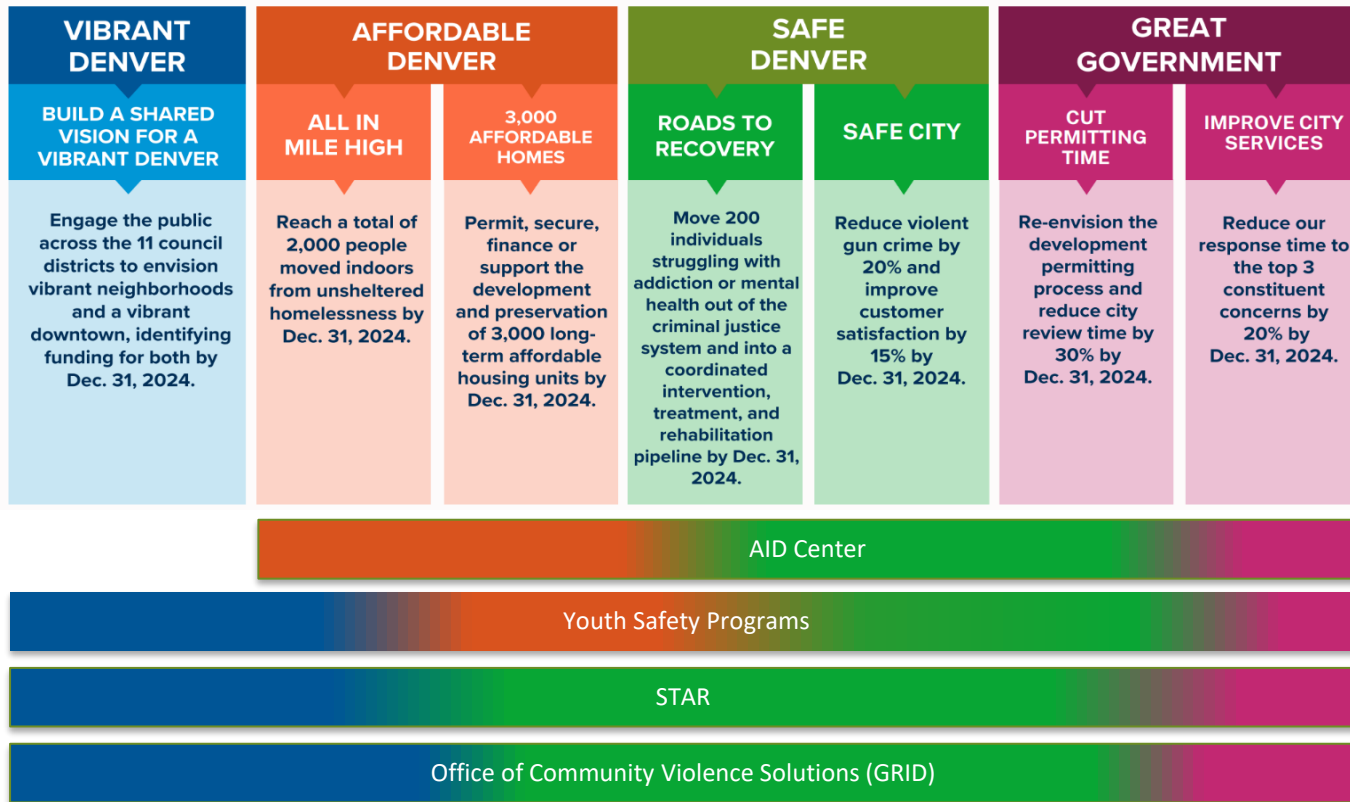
VIBRANT DENVER

BUILD A SHARED VISION FOR A VIBRANT DENVER

Engage the public across the 11 council districts to envision vibrant neighborhoods and a vibrant downtown, identifying funding for both by Dec. 31, 2024.

AFFORDABLE DENVER

ALL IN MILE HIGH

Reach a total of 2,000 people moved indoors from unsheltered homelessness by Dec. 31, 2024.

3,000 AFFORDABLE HOMES

Permit, secure, finance or support the development and preservation of 3,000 long-term affordable housing units by Dec. 31, 2024.

SAFE DENVER

ROADS TO RECOVERY

Move 200 individuals struggling with addiction or mental health out of the criminal justice system and into a coordinated intervention, treatment, and rehabilitation pipeline by Dec. 31, 2024.

SAFE CITY

Reduce violent gun crime by 20% and improve customer satisfaction by 15% by Dec. 31, 2024.

GREAT GOVERNMENT

CUT PERMITTING TIME

Re-envision the development permitting process and reduce city review time by 30% by Dec. 31, 2024.

IMPROVE CITY SERVICES

Reduce our response time to the top 3 constituent concerns by 20% by Dec. 31, 2024.

AID Center

Youth Safety Programs

STAR

Office of Community Violence Solutions (GRID)